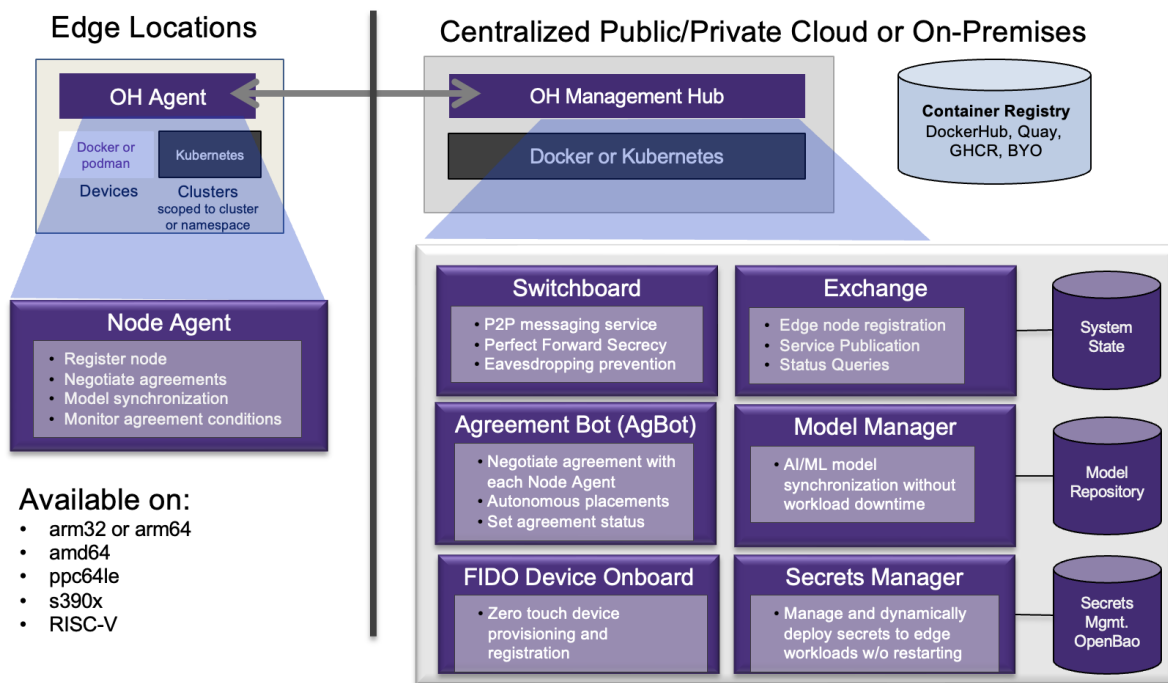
Edge Locations

OH Agent

Docker or podman

Kubernetes

Devices

Clusters scoped to cluster or namespace

Node Agent

- Register node
- Negotiate agreements
- Model synchronization
- Monitor agreement conditions

Available on:

- arm32 or arm64
- amd64
- ppc64le
- s390x
- RISC-V

Centralized Public/Private Cloud or On-Premises

OH Management Hub

Docker or Kubernetes

Container Registry
DockerHub, Quay, GHCR, BYO

Switchboard

- P2P messaging service
- Perfect Forward Secrecy
- Eavesdropping prevention

Exchange

- Edge node registration
- Service Publication
- Status Queries

System State

Agreement Bot (AgBot)

- Negotiate agreement with each Node Agent
- Autonomous placements
- Set agreement status

Model Manager

- AI/ML model synchronization without workload downtime

Model Repository

FIDO Device Onboard

- Zero touch device provisioning and registration

Secrets Manager

- Manage and dynamically deploy secrets to edge workloads w/o restarting

Secrets Mgmt. OpenBao